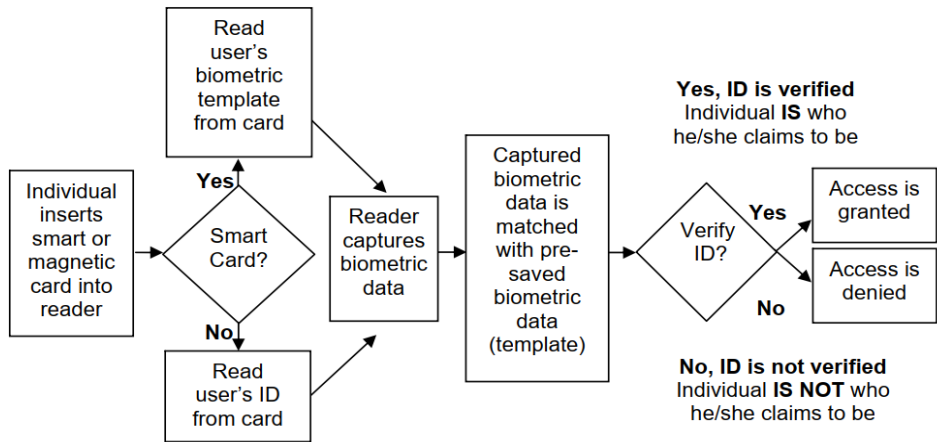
Individual inserts smart or magnetic card into reader

Smart Card?

Yes

Read user's biometric template from card

No

Read user's ID from card

Reader captures biometric data

Captured biometric data is matched with pre-saved biometric data (template)

Verify ID?

Yes, ID is verified
Individual **IS** who he/she claims to be

Yes

Access is granted

No

Access is denied

No, ID is not verified
Individual **IS NOT** who he/she claims to be